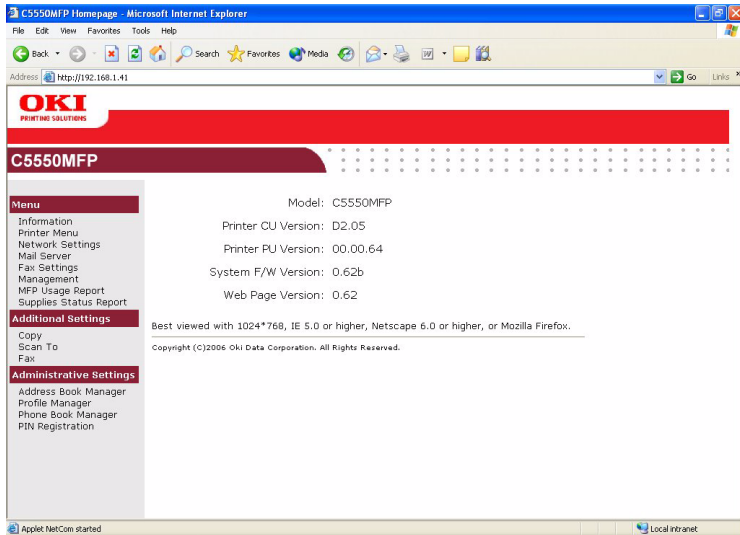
C5550MFP Homepage - Microsoft Internet Explorer

File Edit View Favorites Tools Help

Back Search Favorites Media

Address http://192.168.1.41 Go Links

OKI
PRINTING SOLUTIONS

C5550MFP

Menu
Information
Printer Menu
Network Settings
Mail Server
Fax Settings
Management
MFP Usage Report
Supplies Status Report

Additional Settings
Copy
Scan To
Fax

Administrative Settings
Address Book Manager
Profile Manager
Phone Book Manager
PIN Registration

| | |
|---|---|
| Model: | C5550MFP |
| Printer CU Version: | D2.05 |
| Printer PU Version: | 00.00.64 |
| System F/W Version: | 0.62b |
| Web Page Version: | 0.62 |

Best viewed with 1024*768, IE 5.0 or higher, Netscape 6.0 or higher, or Mozilla Firefox.

Copyright (C)2006 Oki Data Corporation. All Rights Reserved.

Applet NetCom started

Local intranet